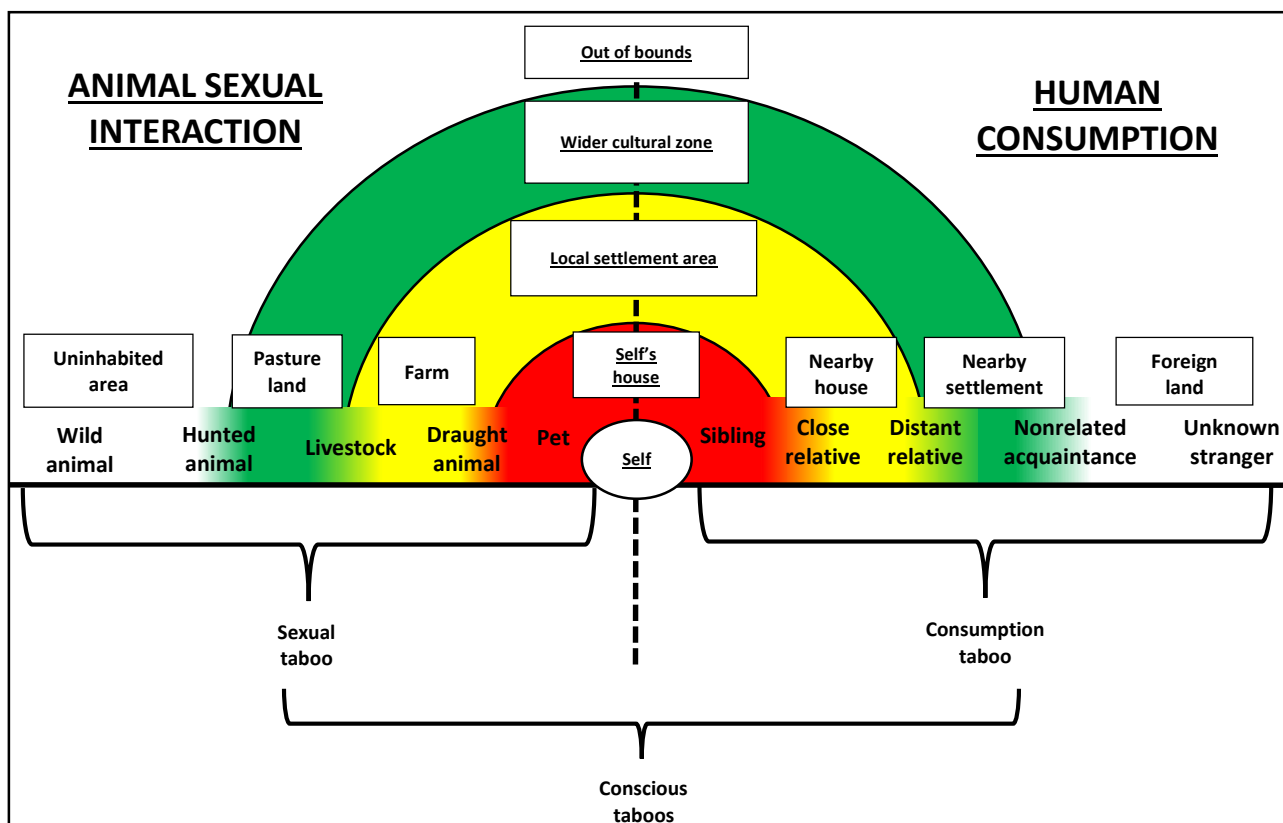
ANIMAL SEXUAL INTERACTION

Out of bounds

HUMAN CONSUMPTION

Wider cultural zone

Local settlement area

Uninhabited area

Pasture land

Farm

Self's house

Nearby house

Nearby settlement

Foreign land

Wild animal

Hunted animal

Livestock

Draught animal

Pet

Self

Sibling

Close relative

Distant relative

Nonrelated acquaintance

Unknown stranger

Sexual taboo

Consumption taboo

Conscious taboos